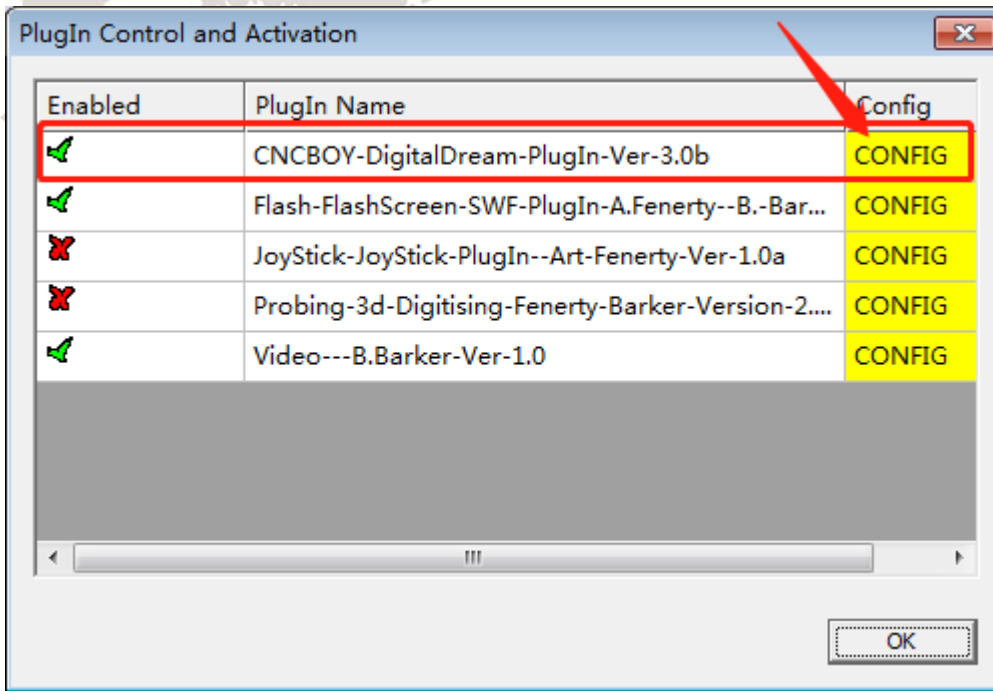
PlugIn Control and Activation

| Enabled | PlugIn Name | Config |
|---|---|---|
| ✓ | CNCBOY-DigitalDream-PlugIn-Ver-3.0b | CONFIG |
| ✓ | Flash-FlashScreen-SWF-PlugIn-A.Fenerty--B.-Bar... | CONFIG |
| ✗ | JoyStick-JoyStick-PlugIn--Art-Fenerty-Ver-1.0a | CONFIG |
| ✗ | Probing-3d-Digitising-Fenerty-Barker-Version-2.... | CONFIG |
| ✓ | Video---B.Barker-Ver-1.0 | CONFIG |

OK